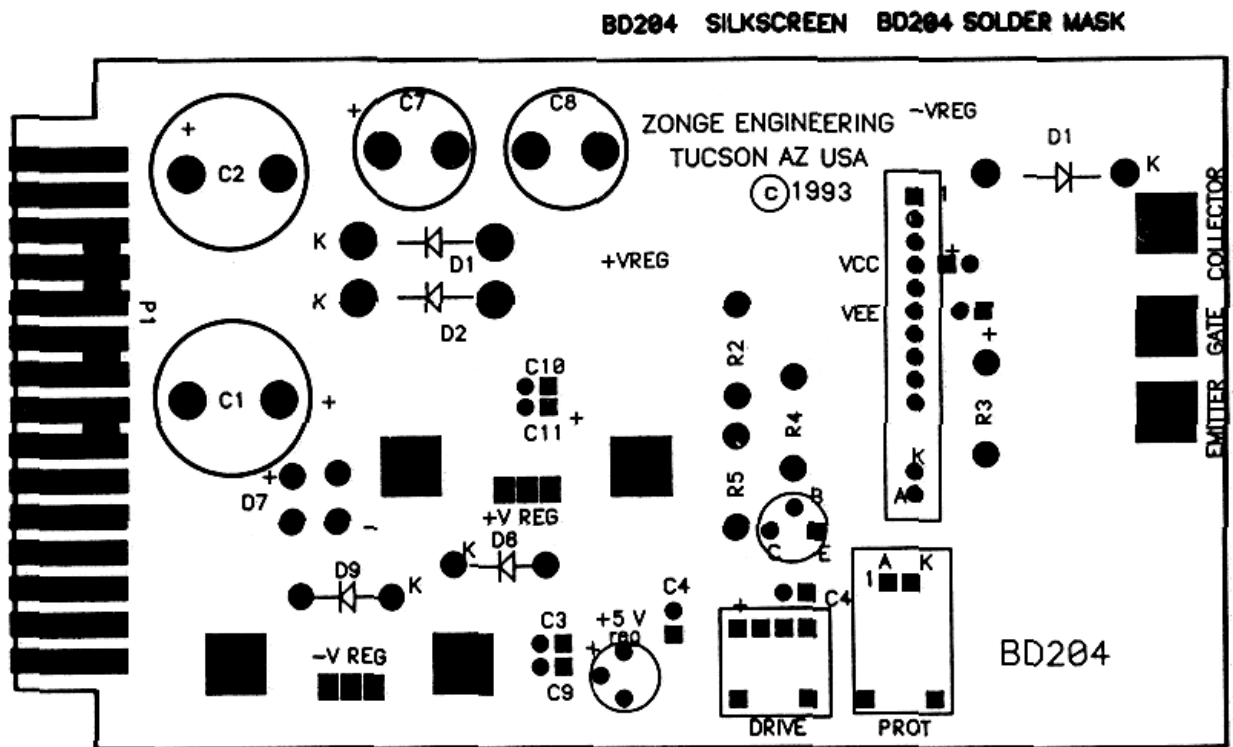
BD204 SILKSCREEN BD204 SOLDER MASK

ZONGE ENGINEERING
TUCSON AZ USA
ⓒ1993

-VREG

D1
K

C2 +
C7 +
C8

K D1
K D2

+VREG

P1

C1 +

C10
C11 +

1
VCC +
VEE +

R2
R4
R3
R5

COLLECTOR
GATE
EMITTER

K
A

B
C
E

+ D7 -

+V REG

K D8

D9 K

C4
C3
C9
+5 V reg

C4
+
DRIVE

1 A K
PROT

-V REG

BD204